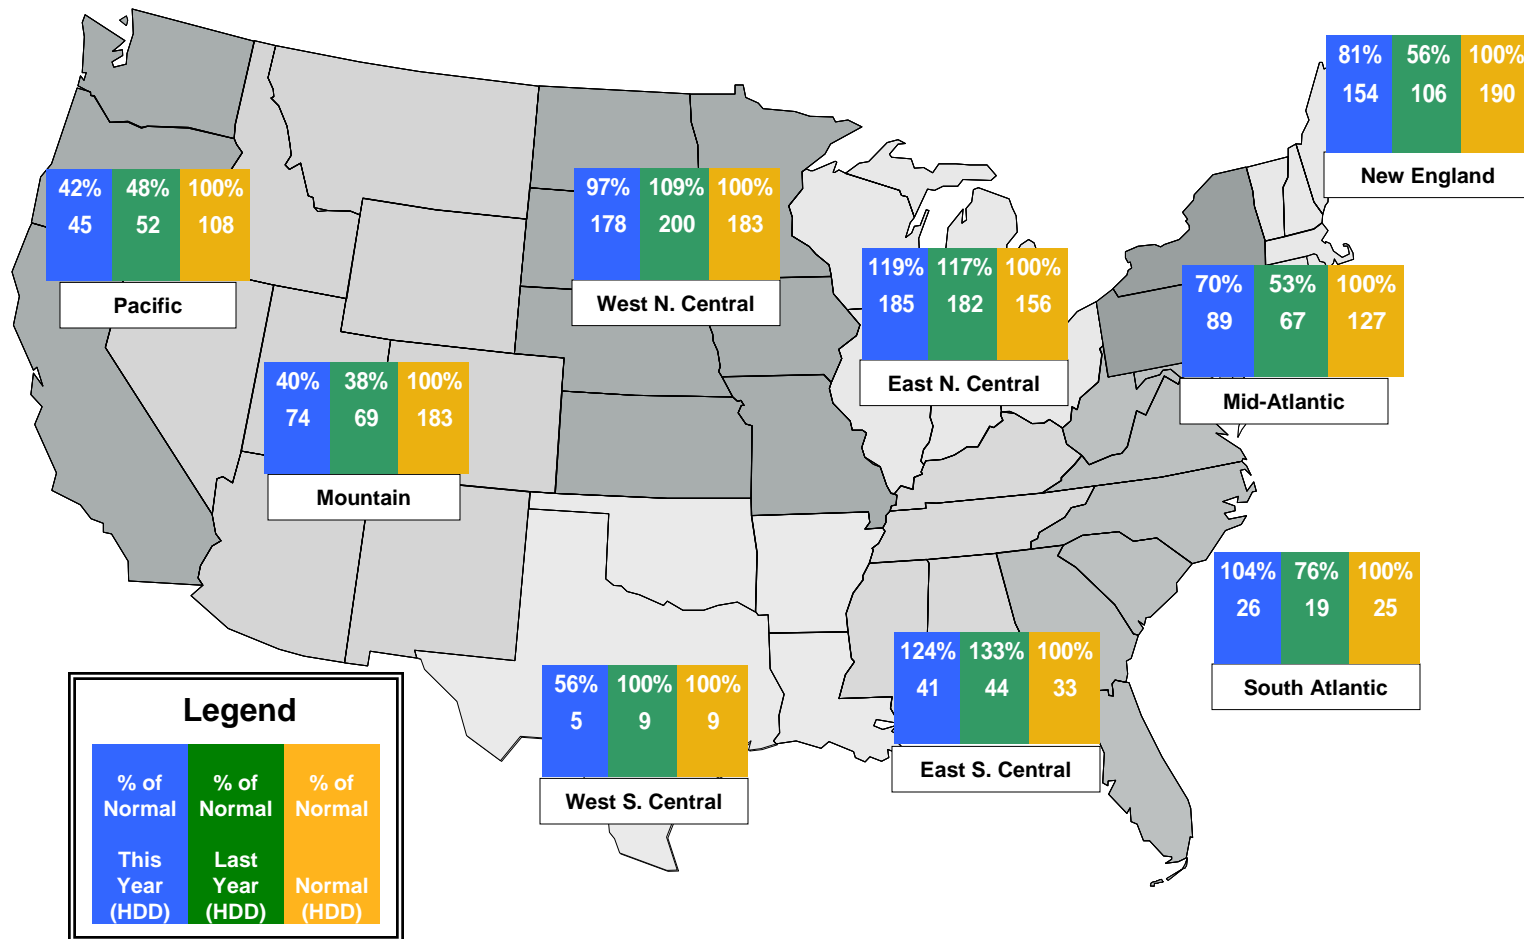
| 81% | 56% | 100% |
|---|---|---|
| 154 | 106 | 190 |

New England

| 42% | 48% | 100% |
|---|---|---|
| 45 | 52 | 108 |

Pacific

| 97% | 109% | 100% |
|---|---|---|
| 178 | 200 | 183 |

West N. Central

| 119% | 117% | 100% |
|---|---|---|
| 185 | 182 | 156 |

East N. Central

| 70% | 53% | 100% |
|---|---|---|
| 89 | 67 | 127 |

Mid-Atlantic

| 40% | 38% | 100% |
|---|---|---|
| 74 | 69 | 183 |

Mountain

| 104% | 76% | 100% |
|---|---|---|
| 26 | 19 | 25 |

South Atlantic

| 124% | 133% | 100% |
|---|---|---|
| 41 | 44 | 33 |

East S. Central

| 56% | 100% | 100% |
|---|---|---|
| 5 | 9 | 9 |

West S. Central

Legend

| % of Normal This Year (HDD) | % of Normal Last Year (HDD) | % of Normal Normal (HDD) |
|---|---|---|